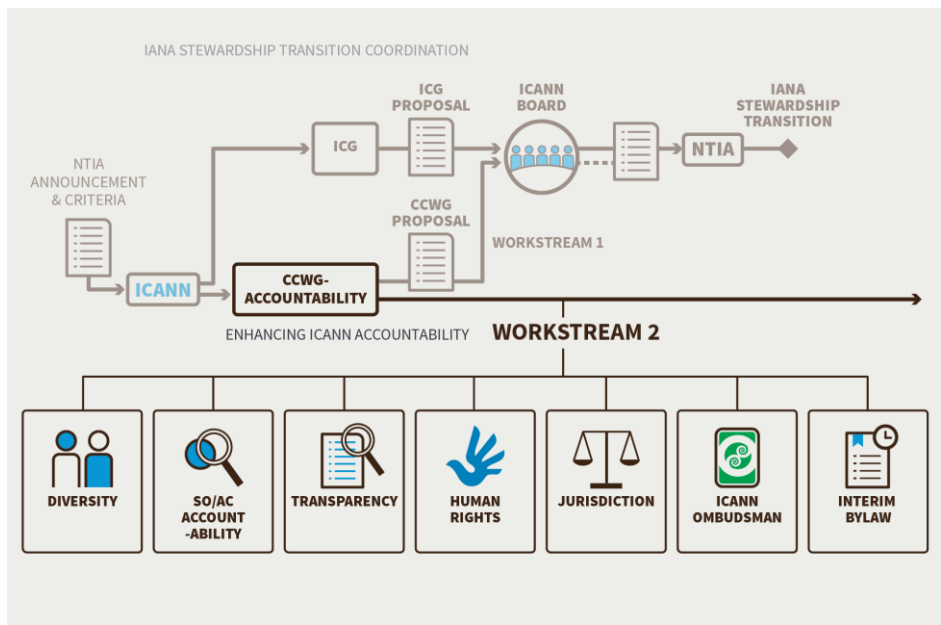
IANA STEWARDSHIP TRANSITION COORDINATION

NTIA ANNOUNCEMENT & CRITERIA

ICANN

ICG

ICG PROPOSAL

ICANN BOARD

NTIA

IANA STEWARDSHIP TRANSITION

CCWG PROPOSAL

WORKSTREAM 1

CCWG-ACCOUNTABILITY

ENHANCING ICANN ACCOUNTABILITY

WORKSTREAM 2

DIVERSITY

SO/AC ACCOUNT-ABILITY

TRANSPARENCY

HUMAN RIGHTS

JURISDICTION

ICANN OMBUDSMAN

INTERIM BYLAW